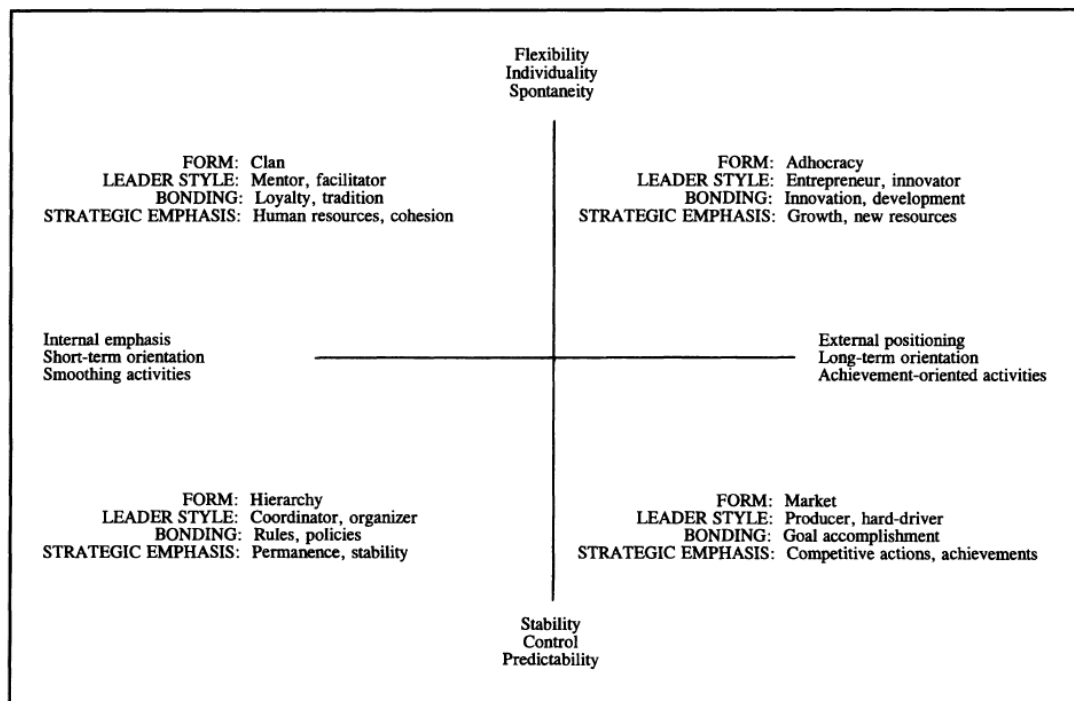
Flexibility
Individuality
Spontaneity

FORM: Clan
LEADER STYLE: Mentor, facilitator
BONDING: Loyalty, tradition
STRATEGIC EMPHASIS: Human resources, cohesion

FORM: Adhocracy
LEADER STYLE: Entrepreneur, innovator
BONDING: Innovation, development
STRATEGIC EMPHASIS: Growth, new resources

Internal emphasis
Short-term orientation
Smoothing activities

External positioning
Long-term orientation
Achievement-oriented activities

FORM: Hierarchy
LEADER STYLE: Coordinator, organizer
BONDING: Rules, policies
STRATEGIC EMPHASIS: Permanence, stability

FORM: Market
LEADER STYLE: Producer, hard-driver
BONDING: Goal accomplishment
STRATEGIC EMPHASIS: Competitive actions, achievements

Stability
Control
Predictability